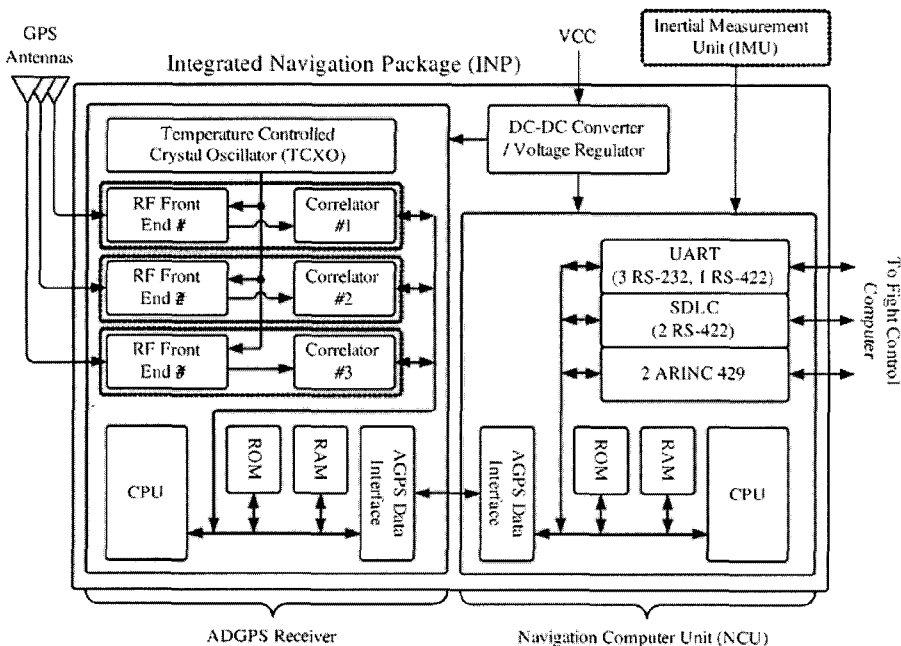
GPS Antennas

Integrated Navigation Package (INP)

VCC

Inertial Measurement Unit (IMU)

Temperature Controlled Crystal Oscillator (TCXO)

DC-DC Converter / Voltage Regulator

RF Front End #1

Correlator #1

RF Front End #2

Correlator #2

RF Front End #3

Correlator #3

UART (3 RS-232, 1 RS-422)

SDLC (2 RS-422)

2 ARINC 429

To Fight Control Computer

CPU

ROM

RAM

AGPS Data Interface

AGPS Data Interface

ROM

RAM

CPU

ADGPS Receiver

Navigation Computer Unit (NCU)